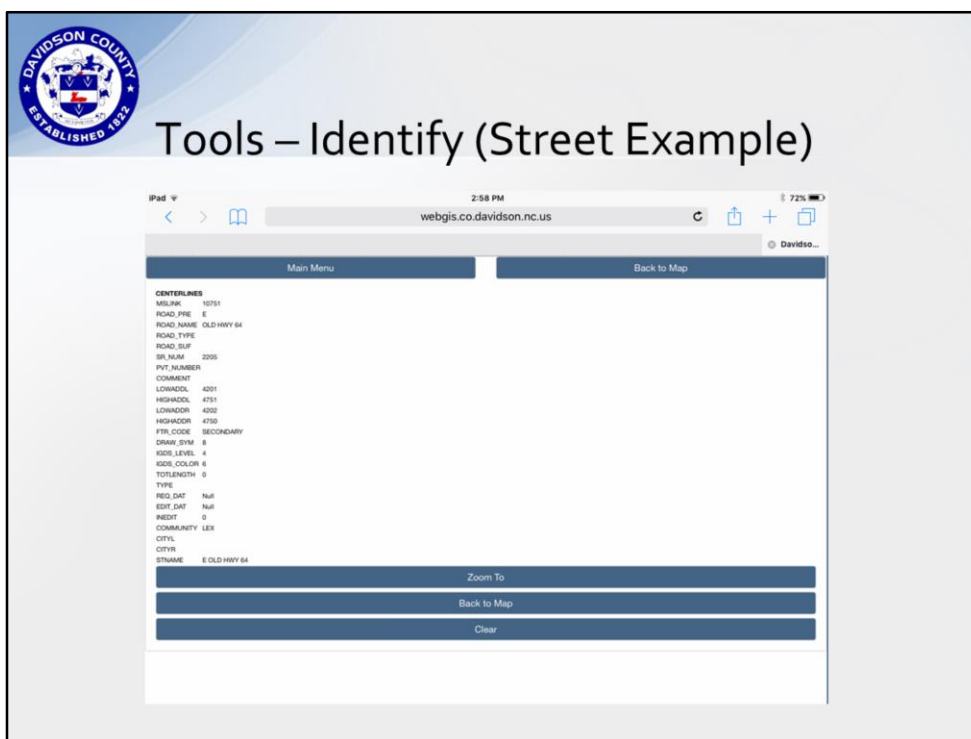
DAVIDSON COUNTY
ESTABLISHED 1822

Tools – Identify (Street Example)

iPad
2:58 PM
72%
webgis.co.davidson.nc.us
Davidso...

Main Menu
Back to Map

CENTERLINES
MSLINK 10751
ROAD_PRE E
ROAD_NAME OLD HWY 64
ROAD_TYPE
ROAD_SUF
SR_NUM 2205
PVT_NUMBER
COMMENT
LOWADDL 4201
HIGHADDL 4751
LOWADDR 4202
HIGHADDR 4750
FTR_CODE SECONDARY
DRAW_SYM 8
IGDS_LEVEL 4
IGDS_COLOR 6
TOTLENGTH 0
TYPE
REQ_DAT Null
EDIT_DAT Null
INEDIT 0
COMMUNITY LEX
CITYL
CITYR
STNAME E OLD HWY 64

Zoom To
Back to Map
Clear